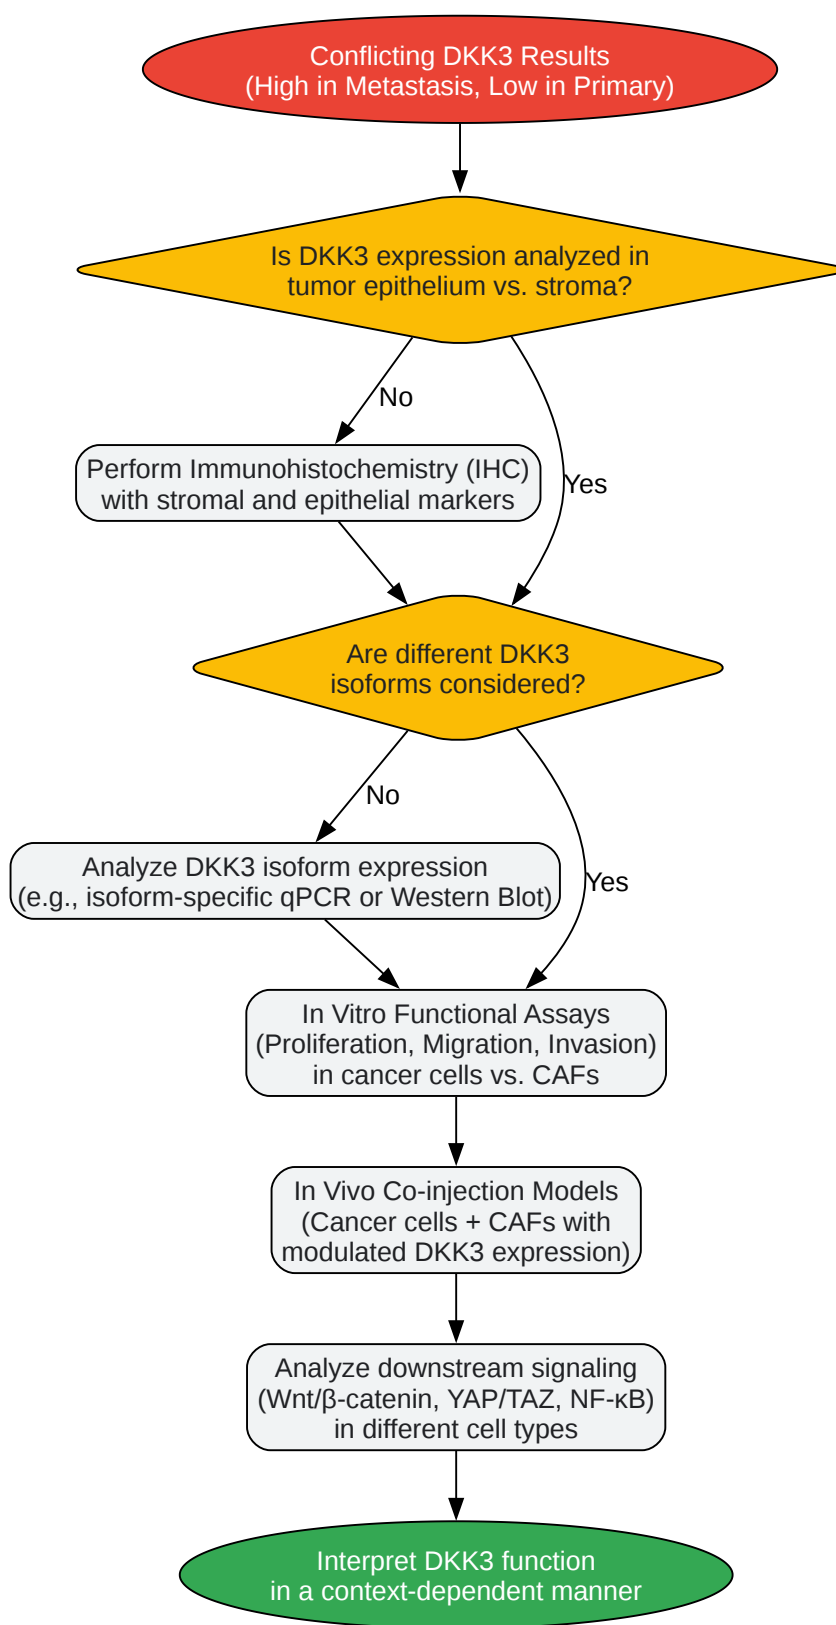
Conflicting DKK3 Results
(High in Metastasis, Low in Primary)

Is DKK3 expression analyzed in tumor epithelium vs. stroma?

No

Perform Immunohistochemistry (IHC) with stromal and epithelial markers

Yes

Are different DKK3 isoforms considered?

No

Analyze DKK3 isoform expression (e.g., isoform-specific qPCR or Western Blot)

Yes

In Vitro Functional Assays (Proliferation, Migration, Invasion) in cancer cells vs. CAFs

In Vivo Co-injection Models (Cancer cells + CAFs with modulated DKK3 expression)

Analyze downstream signaling (Wnt/β-catenin, YAP/TAZ, NF-κB) in different cell types

Interpret DKK3 function in a context-dependent manner